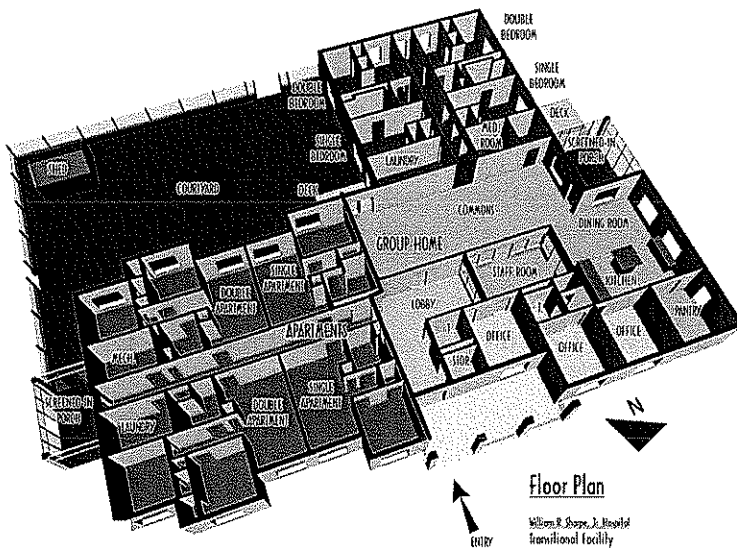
DOUBLE BEDROOM

SINGLE BEDROOM

DOUBLE BEDROOM

SINGLE BEDROOM

DECK

MED. ROOM

SCREENED-IN PORCH

LAUNDRY

SHED

COURTYARD

DECK

COMMONS

DINING ROOM

GROUP HOME

STAFF ROOM

KITCHEN

SINGLE APARTMENT

DOUBLE APARTMENT

LOBBY

PANTRY

APARTMENTS

OFFICE

OFFICE

MECH.

STOR.

OFFICE

SCREENED-IN PORCH

LAUNDRY

DOUBLE APARTMENT

SINGLE APARTMENT

N

ENTRY

Floor Plan

William R. Sharpe, Jr. Hospital
Transitional Facility